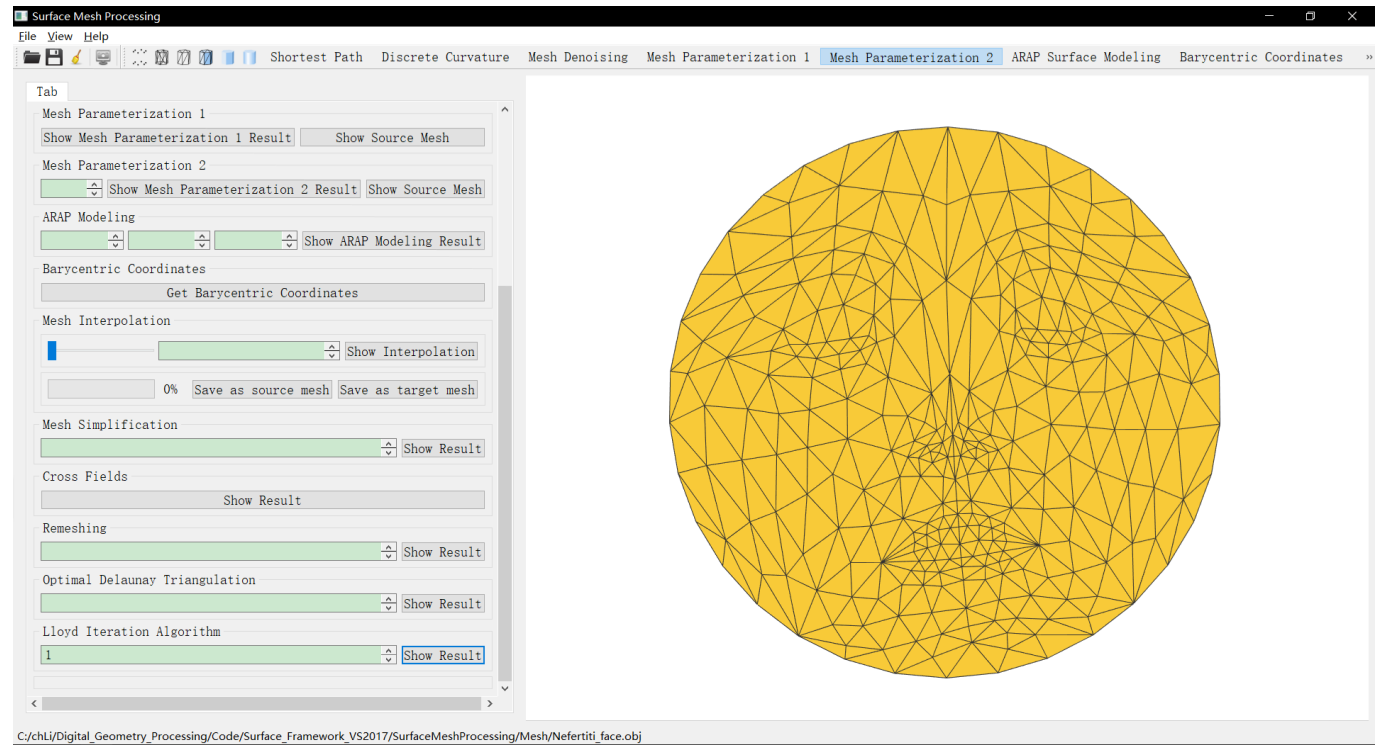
Surface Mesh Processing

File View Help

Shortest Path Discrete Curvature Mesh Denoising Mesh Parameterization 1 Mesh Parameterization 2 ARAP Surface Modeling Barycentric Coordinates »

Tab

Mesh Parameterization 1

Show Mesh Parameterization 1 Result Show Source Mesh

Mesh Parameterization 2

Show Mesh Parameterization 2 Result Show Source Mesh

ARAP Modeling

Show ARAP Modeling Result

Barycentric Coordinates

Get Barycentric Coordinates

Mesh Interpolation

Show Interpolation

0% Save as source mesh Save as target mesh

Mesh Simplification

Show Result

Cross Fields

Show Result

Remeshing

Show Result

Optimal Delaunay Triangulation

Show Result

Lloyd Iteration Algorithm

1 Show Result

C:/chLi/Digital_Geometry_Processing/Code/Surface_Framework_VS2017/SurfaceMeshProcessing/Mesh/Nefertiti_face.obj